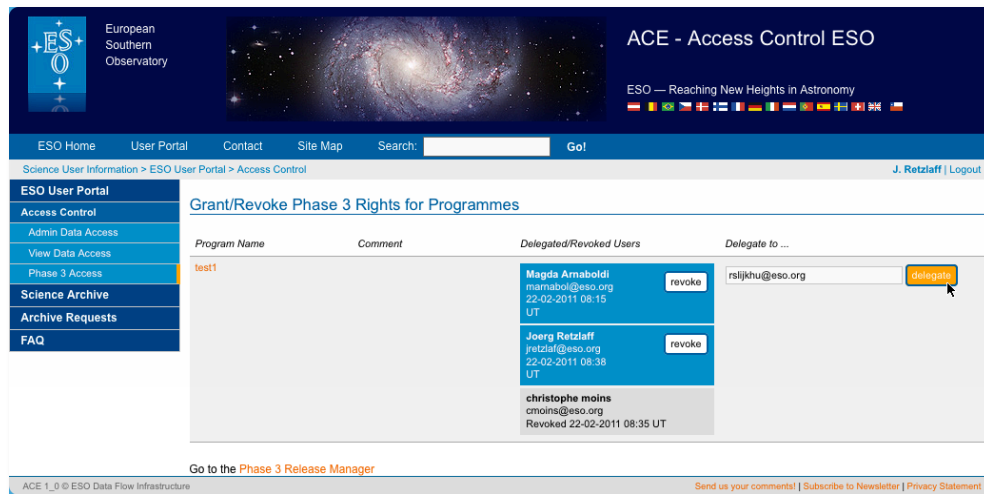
ESO

European Southern Observatory

ACE - Access Control ESO

ESO — Reaching New Heights in Astronomy

ESO Home User Portal Contact Site Map Search: Go!

Science User Information > ESO User Portal > Access Control

J. Retzlaff | Logout

ESO User Portal
Access Control
Admin Data Access
View Data Access
Phase 3 Access
Science Archive
Archive Requests
FAQ

Grant/Revoke Phase 3 Rights for Programmes

| Program Name | Comment | Delegated/Revoked Users | Delegate to ... |
|---|---|---|---|
| test1 | | Magda Arnaboldi mamabol@eso.org 22-02-2011 08:15 UT revoke | rslijkhu@eso.org delegate |
| | | Joerg Retzlaff jretzlaf@eso.org 22-02-2011 08:38 UT revoke | |
| | | christophe moins cmoins@eso.org Revoked 22-02-2011 08:35 UT | |

Go to the Phase 3 Release Manager

ACE 1_0 © ESO Data Flow Infrastructure

Send us your comments! | Subscribe to Newsletter | Privacy Statement